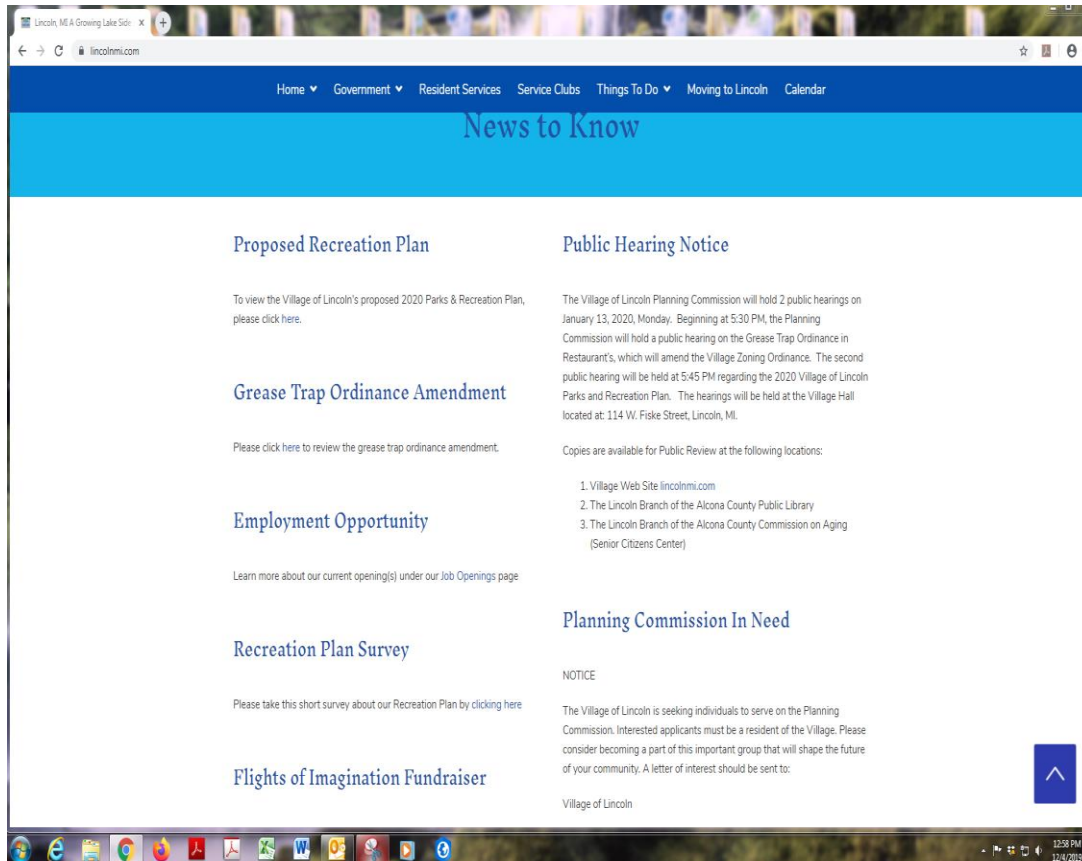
Lincoln, MI A Growing Lake Side ×

lincolnmi.com

Home Government Resident Services Service Clubs Things To Do Moving to Lincoln Calendar

News to Know

Proposed Recreation Plan

To view the Village of Lincoln's proposed 2020 Parks & Recreation Plan, please click here.

Grease Trap Ordinance Amendment

Please click here to review the grease trap ordinance amendment.

Employment Opportunity

Learn more about our current opening(s) under our Job Openings page

Recreation Plan Survey

Please take this short survey about our Recreation Plan by clicking here

Flights of Imagination Fundraiser

Public Hearing Notice

The Village of Lincoln Planning Commission will hold 2 public hearings on January 13, 2020, Monday. Beginning at 5:30 PM, the Planning Commission will hold a public hearing on the Grease Trap Ordinance in Restaurant's, which will amend the Village Zoning Ordinance. The second public hearing will be held at 5:45 PM regarding the 2020 Village of Lincoln Parks and Recreation Plan. The hearings will be held at the Village Hall located at: 114 W. Fiske Street, Lincoln, MI.

Copies are available for Public Review at the following locations:

1. Village Web Site lincolnmi.com
2. The Lincoln Branch of the Alcona County Public Library
3. The Lincoln Branch of the Alcona County Commission on Aging (Senior Citizens Center)

Planning Commission In Need

NOTICE

The Village of Lincoln is seeking individuals to serve on the Planning Commission. Interested applicants must be a resident of the Village. Please consider becoming a part of this important group that will shape the future of your community. A letter of interest should be sent to:

Village of Lincoln

12:58 PM
12/4/201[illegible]